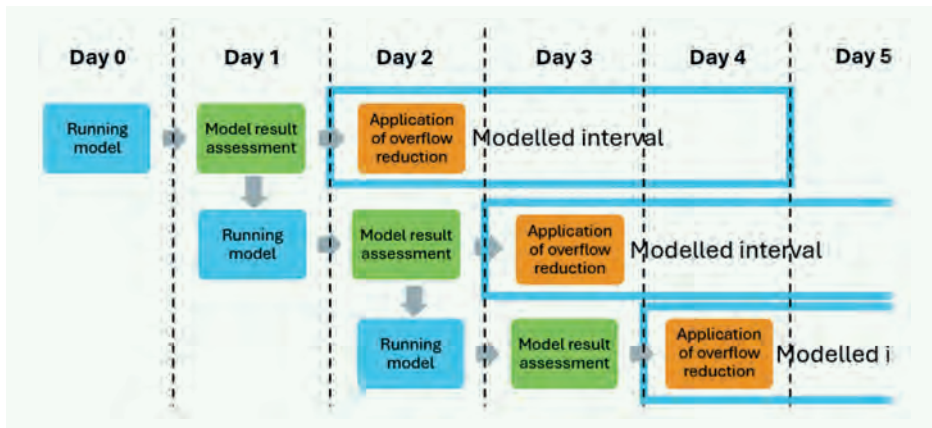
Day 0

Day 1

Day 2

Day 3

Day 4

Day 5

Running model

Model result assessment

Application of overflow reduction

Modelled interval

Running model

Model result assessment

Application of overflow reduction

Modelled interval

Running model

Model result assessment

Application of overflow reduction

Modelled i